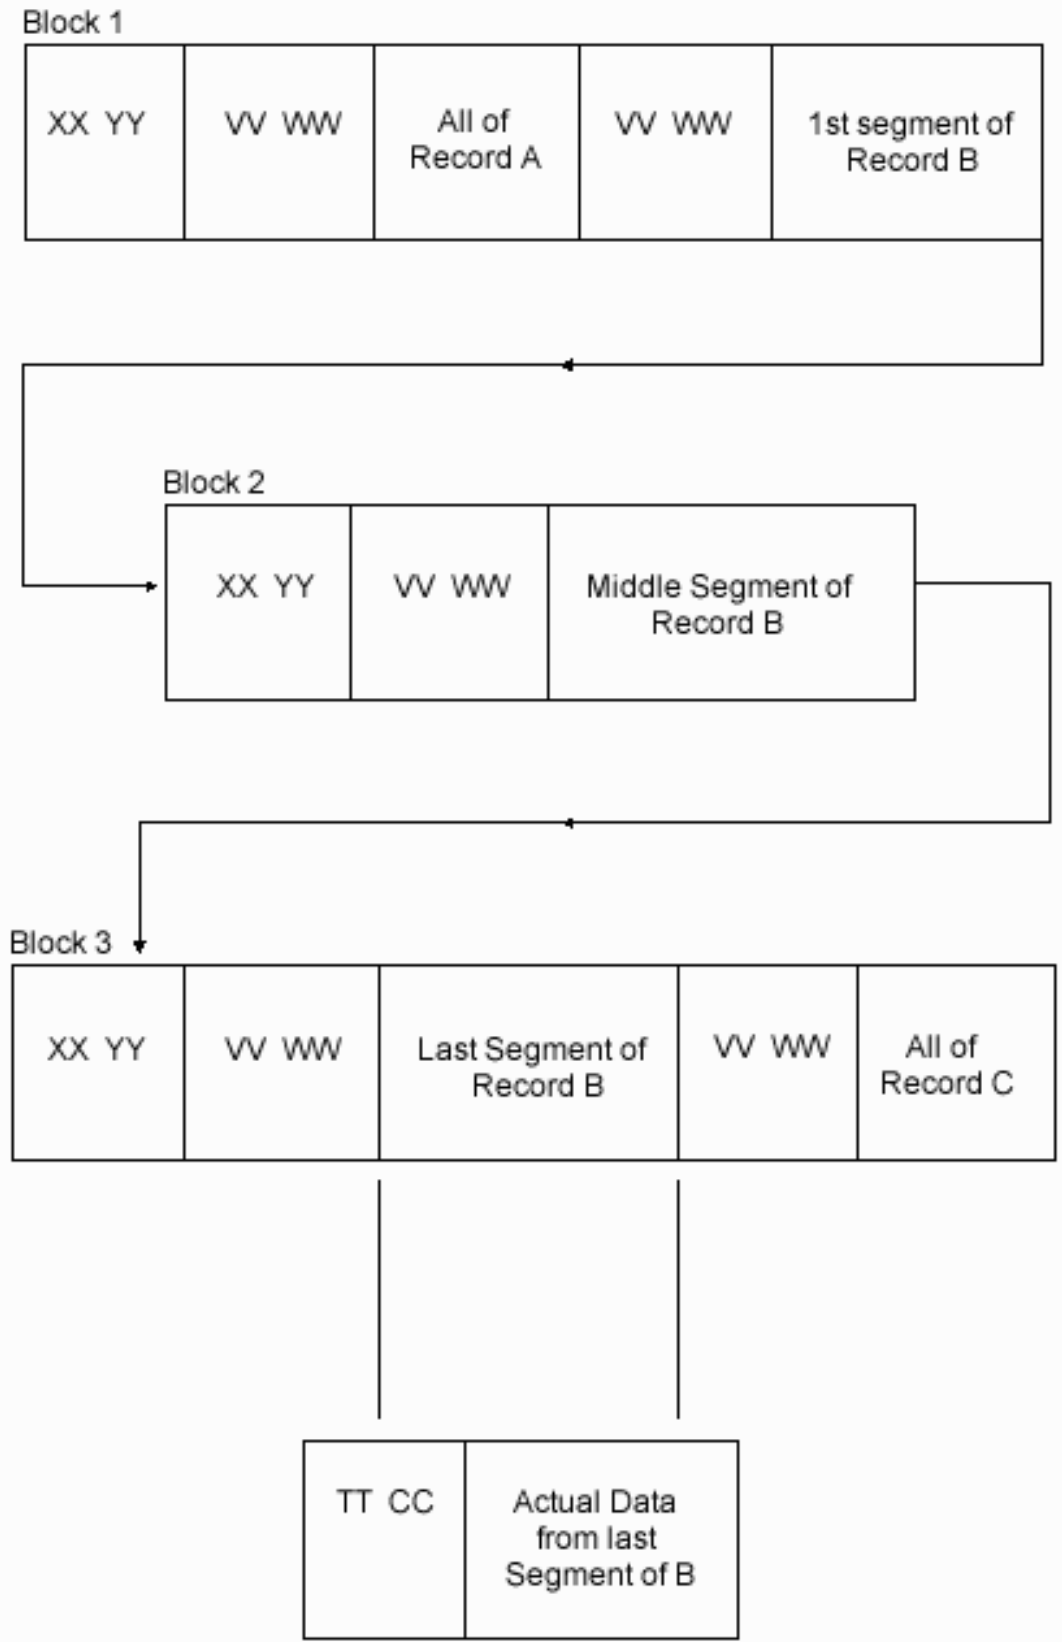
Block 1

| XX YY | VV WW | All of Record A | VV WW | 1st segment of Record B |
|---|---|---|---|---|

Block 2

| XX YY | VV WW | Middle Segment of Record B |
|---|---|---|

Block 3

| XX YY | VV WW | Last Segment of Record B | VV WW | All of Record C |
|---|---|---|---|---|

| TT CC | Actual Data from last Segment of B |
|---|---|